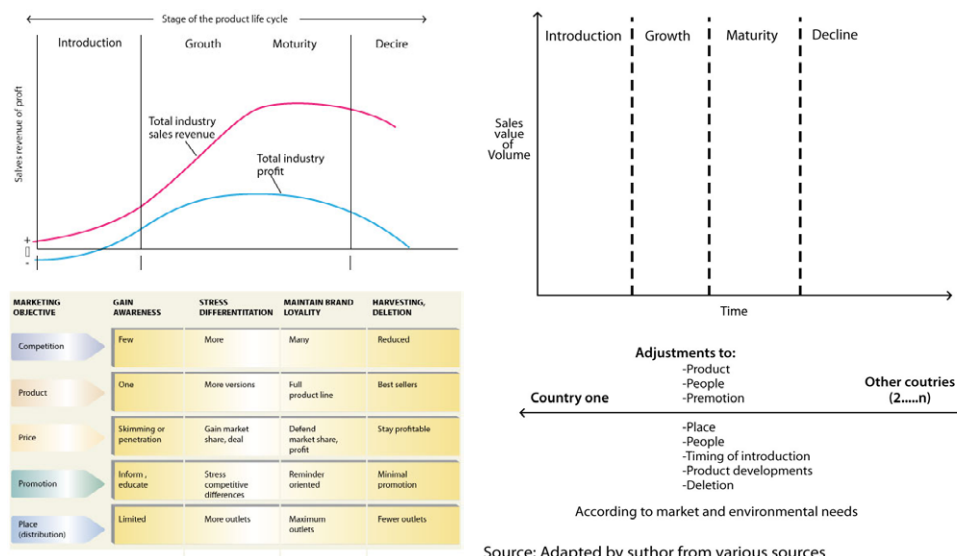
Stage of the product life cycle

Introduction | Grouth | Moturity | Decire

Salves revenue of profit

+
0
-

Total industry sales revenue

Total industry profit

| MARKETING OBJECTIVE | GAIN AWARENESS | STRESS DIFFERENTITATION | MAINTAIN BRAND LOYALITY | HARVESTING, DELETION |
|---|---|---|---|---|
| Competition | Few | More | Many | Reduced |
| Product | One | More versions | Full product line | Best sellers |
| Price | Skimming or penetration | Gain market share, deal | Defend market share, profit | Stay profitable |
| Promotion | Inform, educate | Stress competitive differences | Reminder oriented | Minimal promotion |
| Place (distribution) | Limited | More outlets | Maximum outlets | Fewer outlets |

Introduction | Growth | Maturity | Decline

Sales value of Volume

Time

Adjustments to:
-Product
-People
-Premotion

Country one

Other coutries (2.....n)

-Place
-People
-Timing of introduction
-Product developments
-Deletion

According to market and environmental needs

Source: Adapted by suthor from various sources